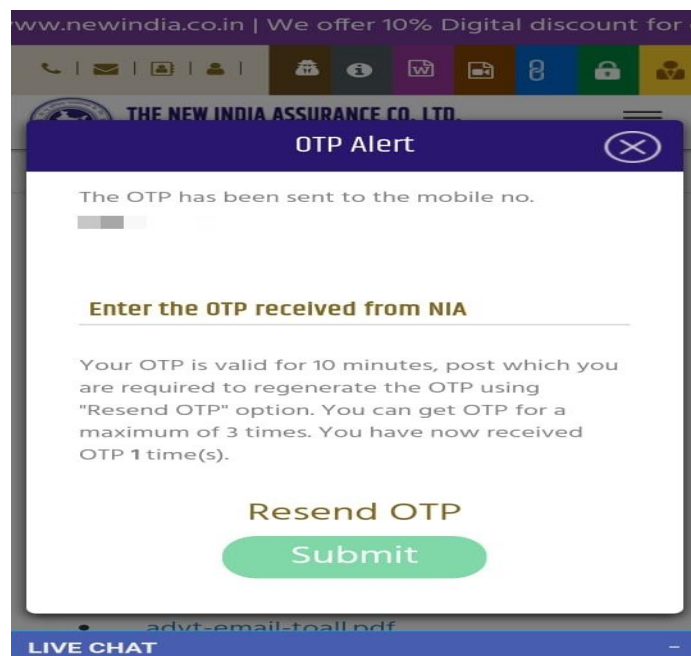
www.newindia.co.in | We offer 10% Digital discount for

THE NEW INDIA ASSURANCE CO. LTD.

OTP Alert

The OTP has been sent to the mobile no.

Enter the OTP received from NIA

Your OTP is valid for 10 minutes, post which you are required to regenerate the OTP using "Resend OTP" option. You can get OTP for a maximum of 3 times. You have now received OTP 1 time(s).

Resend OTP

Submit

advt-email-toall.pdf

LIVE CHAT